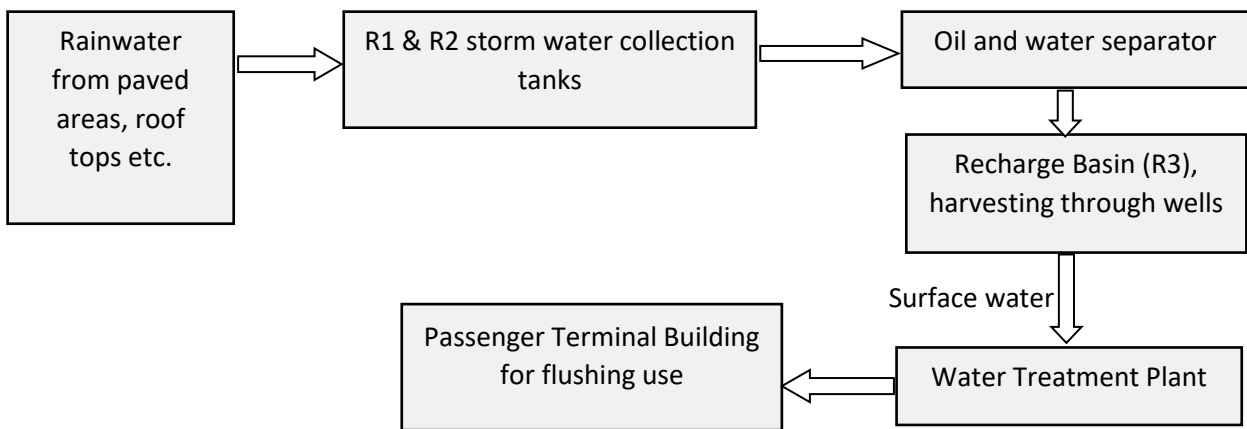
Rainwater from paved areas, roof tops etc.

R1 & R2 storm water collection tanks

Oil and water separator

Recharge Basin (R3), harvesting through wells

Surface water

Water Treatment Plant

Passenger Terminal Building for flushing use